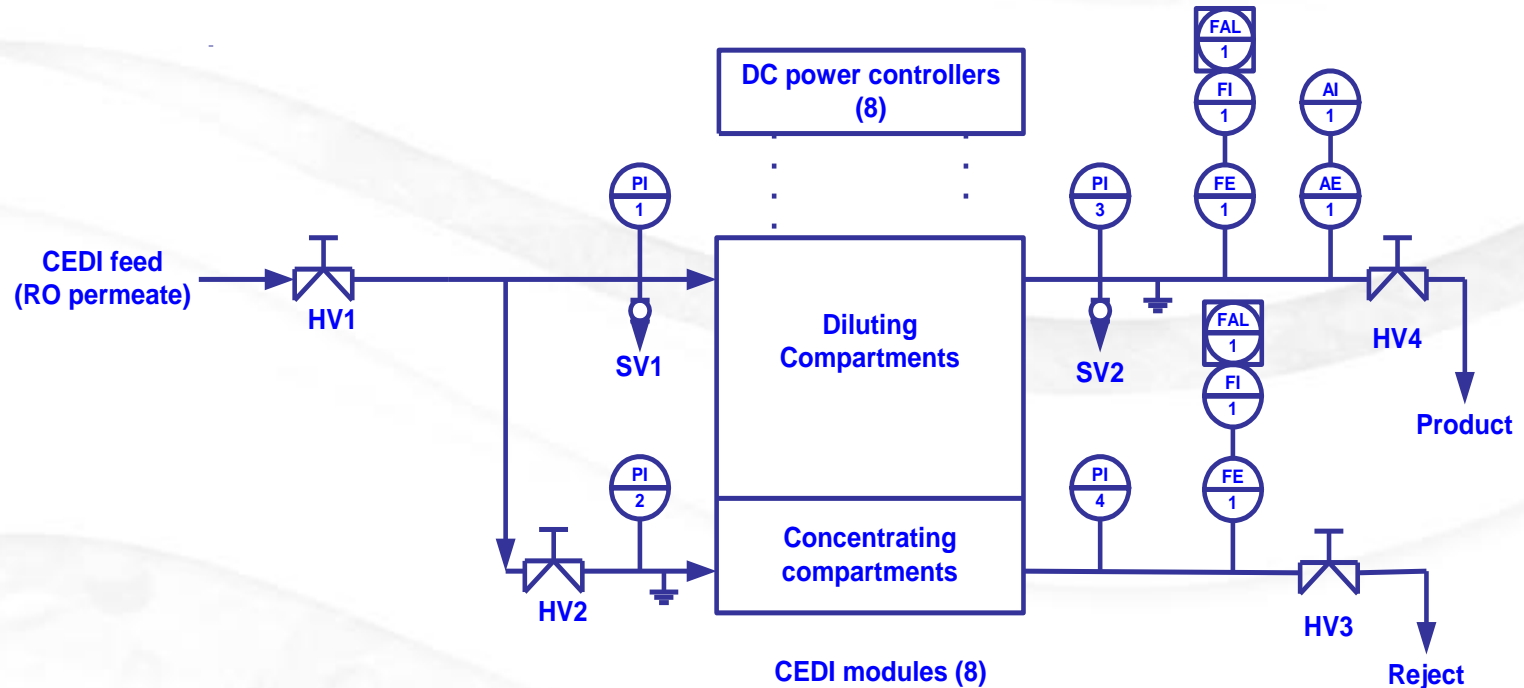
DC power controllers (8)

FAL 1

FI 1

AI 1

PI 1

PI 3

FE 1

AE 1

CEDI feed (RO permeate)

HV1

SV1

Diluting Compartments

SV2

FAL 1

HV4

FI 1

Product

PI 2

PI 4

FE 1

Concentrating compartments

HV2

HV3

CEDI modules (8)

Reject